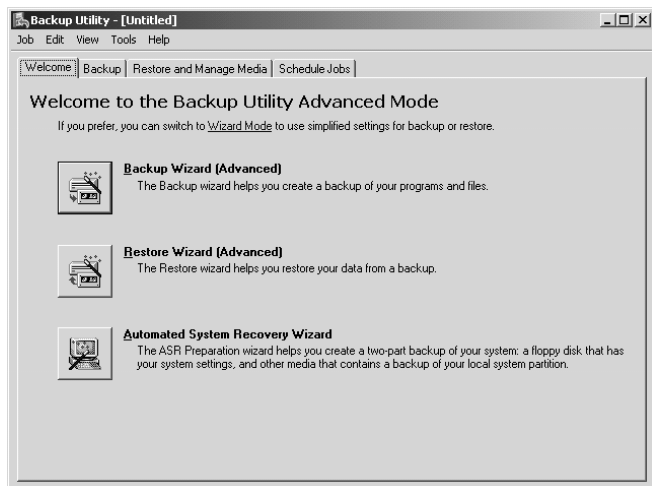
Backup Utility - [Untitled]

Job Edit View Tools Help

Welcome | Backup | Restore and Manage Media | Schedule Jobs

Welcome to the Backup Utility Advanced Mode

If you prefer, you can switch to Wizard Mode to use simplified settings for backup or restore.

Backup Wizard (Advanced)
The Backup wizard helps you create a backup of your programs and files.

Restore Wizard (Advanced)
The Restore wizard helps you restore your data from a backup.

Automated System Recovery Wizard
The ASR Preparation wizard helps you create a two-part backup of your system: a floppy disk that has your system settings, and other media that contains a backup of your local system partition.